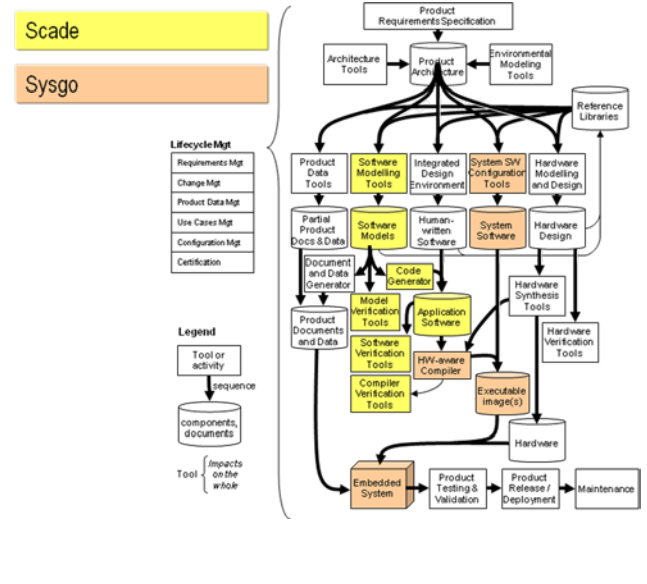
Scade

Sysgo

Lifecycle Mgt

Requirements Mgt

Change Mgt

Product Data Mgt

Use Cases Mgt

Configuration Mgt

Certification

Legend

Tool or activity

sequence

components, documents

Tool

Impacts on the whole

Product Requirements Specification

Architecture Tools

Product Architecture

Environmental Modeling Tools

Reference Libraries

Product Data Tools

Software Modelling Tools

Integrated Design Environment

System SW Configuration Tools

Hardware Modelling and Design

Partial Product Docs & Data

Software Models

Human-written Software

System Software

Hardware Design

Document and Data Generator

Code Generator

Model Verification Tools

Application Software

Hardware Synthesis Tools

Product Documents and Data

Software Verification Tools

HW-aware Compiler

Hardware Verification Tools

Compiler Verification Tools

Executable image(s)

Hardware

Embedded System

Product Testing & Validation

Product Release / Deployment

Maintenance